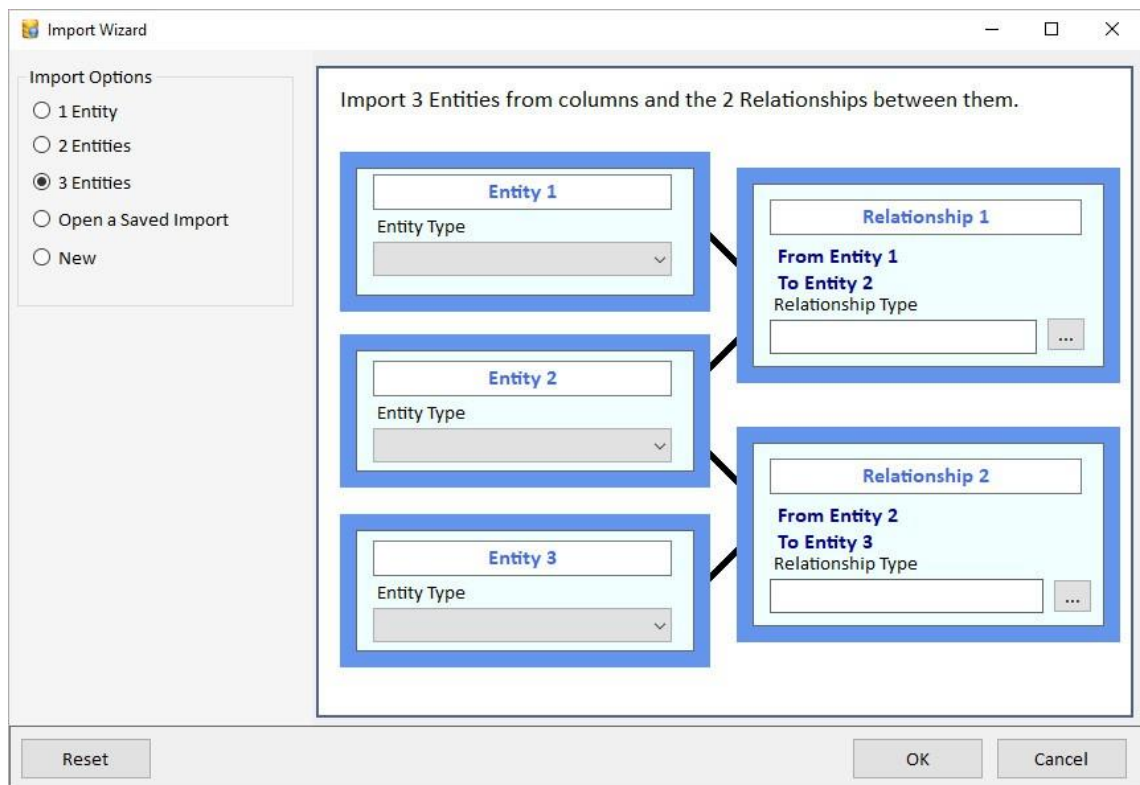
Import Wizard

Import Options
1 Entity
2 Entities
3 Entities
Open a Saved Import
New

Import 3 Entities from columns and the 2 Relationships between them.

Entity 1
Entity Type

Entity 2
Entity Type

Entity 3
Entity Type

Relationship 1
From Entity 1
To Entity 2
Relationship Type
...

Relationship 2
From Entity 2
To Entity 3
Relationship Type
...

Reset
OK
Cancel